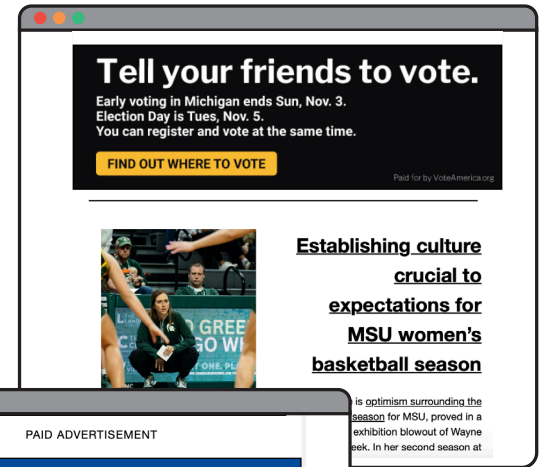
Tell your friends to vote.

Early voting in Michigan ends Sun, Nov. 3.
Election Day is Tues, Nov. 5.
You can register and vote at the same time.

FIND OUT WHERE TO VOTE

Paid for by VoteAmerica.org

Establishing culture crucial to expectations for MSU women's basketball season

GO GREEN
GO WH

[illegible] is optimism surrounding the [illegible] season for MSU, proved in a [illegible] exhibition blowout of Wayne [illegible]eek. In her second season at

PAID ADVERTISEMENT